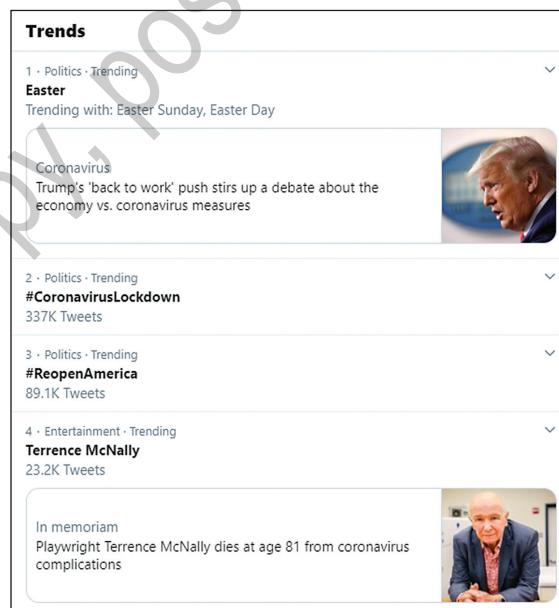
py, pos

Trends

1 · Politics · Trending
Easter
Trending with: Easter Sunday, Easter Day

Coronavirus
Trump's 'back to work' push stirs up a debate about the economy vs. coronavirus measures

2 · Politics · Trending
#CoronavirusLockdown
337K Tweets

3 · Politics · Trending
#ReopenAmerica
89.1K Tweets

4 · Entertainment · Trending
Terrence McNally
23.2K Tweets

In memoriam
Playwright Terrence McNally dies at age 81 from coronavirus complications